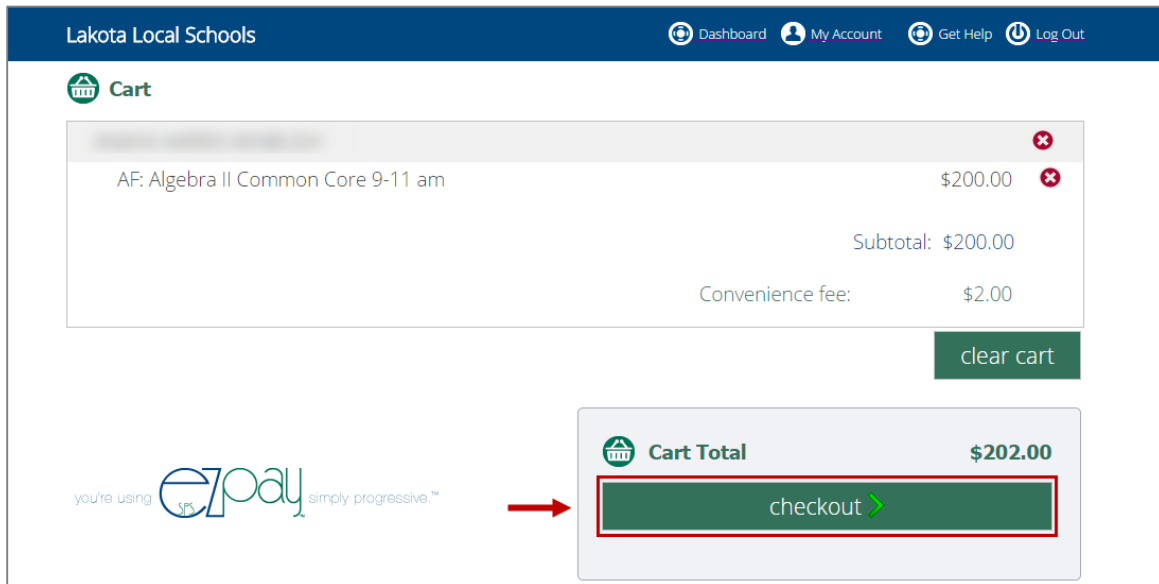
Lakota Local Schools

Dashboard My Account Get Help Log Out

Cart

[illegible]

AF: Algebra II Common Core 9-11 am $200.00

Subtotal: $200.00

Convenience fee: $2.00

clear cart

you're using SPS ezpay simply progressive.™

Cart Total $202.00

checkout